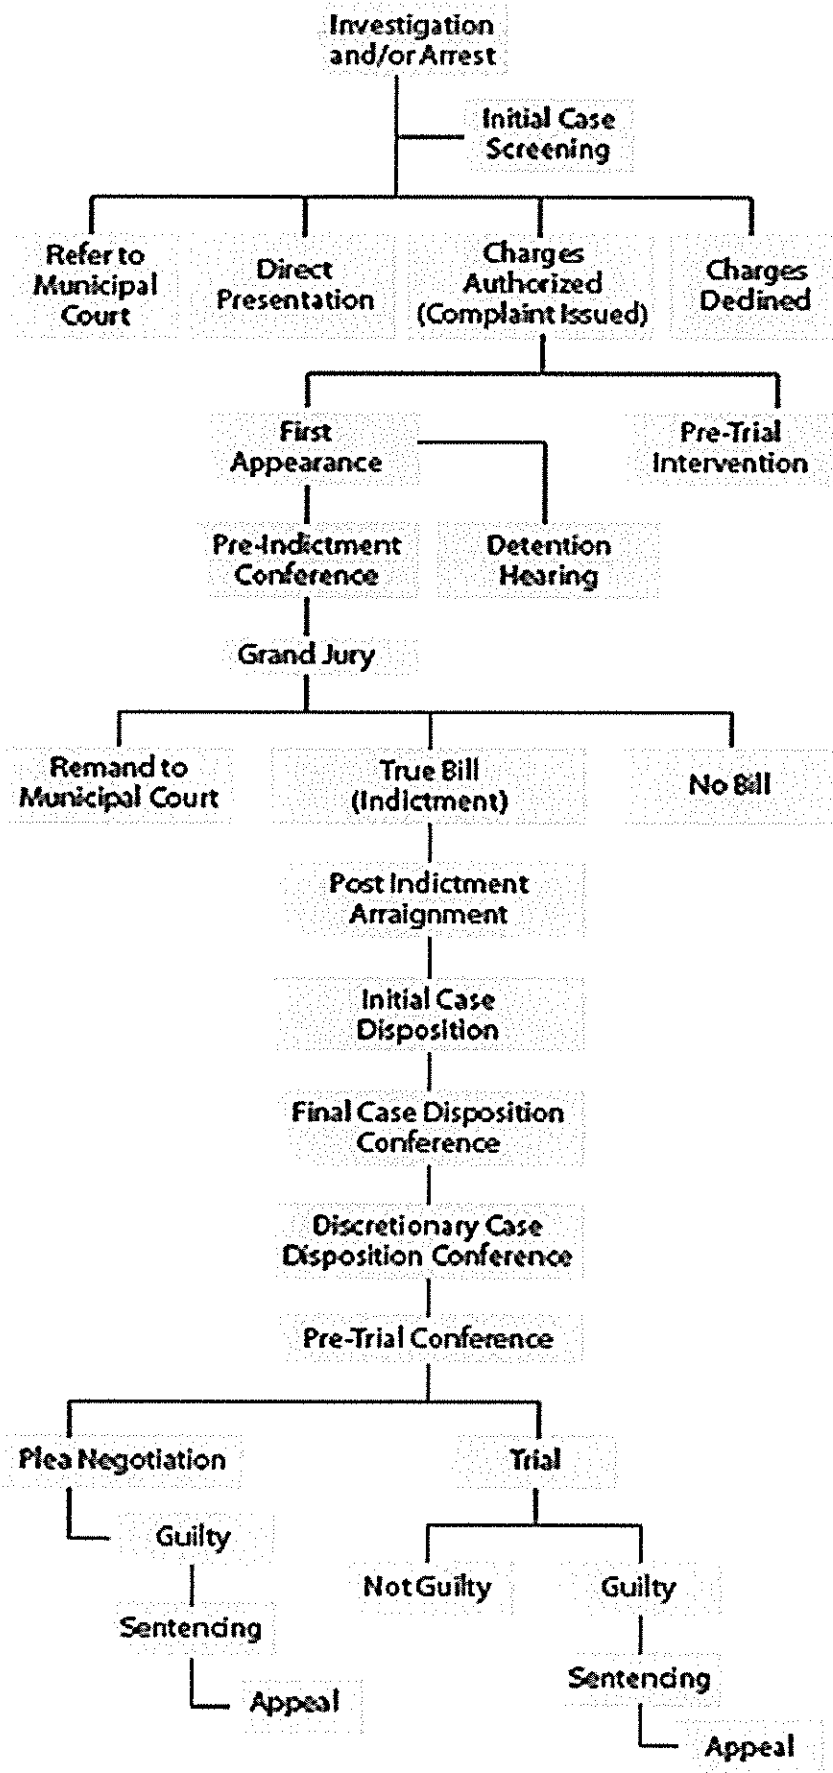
Investigation and/or Arrest

Initial Case Screening

Refer to Municipal Court

Direct Presentation

Charges Authorized (Complaint Issued)

Charges Declined

First Appearance

Pre-Trial Intervention

Pre-Indictment Conference

Detention Hearing

Grand Jury

Remand to Municipal Court

True Bill (Indictment)

No Bill

Post Indictment Arraignment

Initial Case Disposition

Final Case Disposition Conference

Discretionary Case Disposition Conference

Pre-Trial Conference

Plea Negotiation

Trial

Guilty

Sentencing

Appeal

Not Guilty

Guilty

Sentencing

Appeal